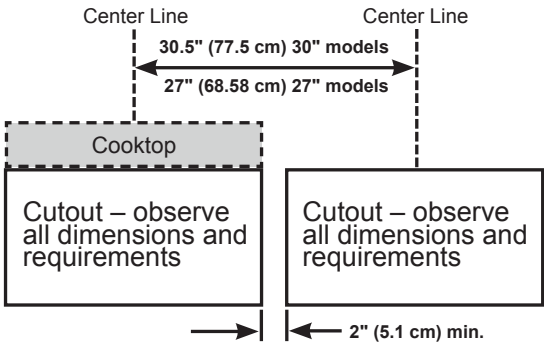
Center Line

Center Line

30.5" (77.5 cm) 30" models

27" (68.58 cm) 27" models

Cooktop

Cutout – observe all dimensions and requirements

Cutout – observe all dimensions and requirements

2" (5.1 cm) min.